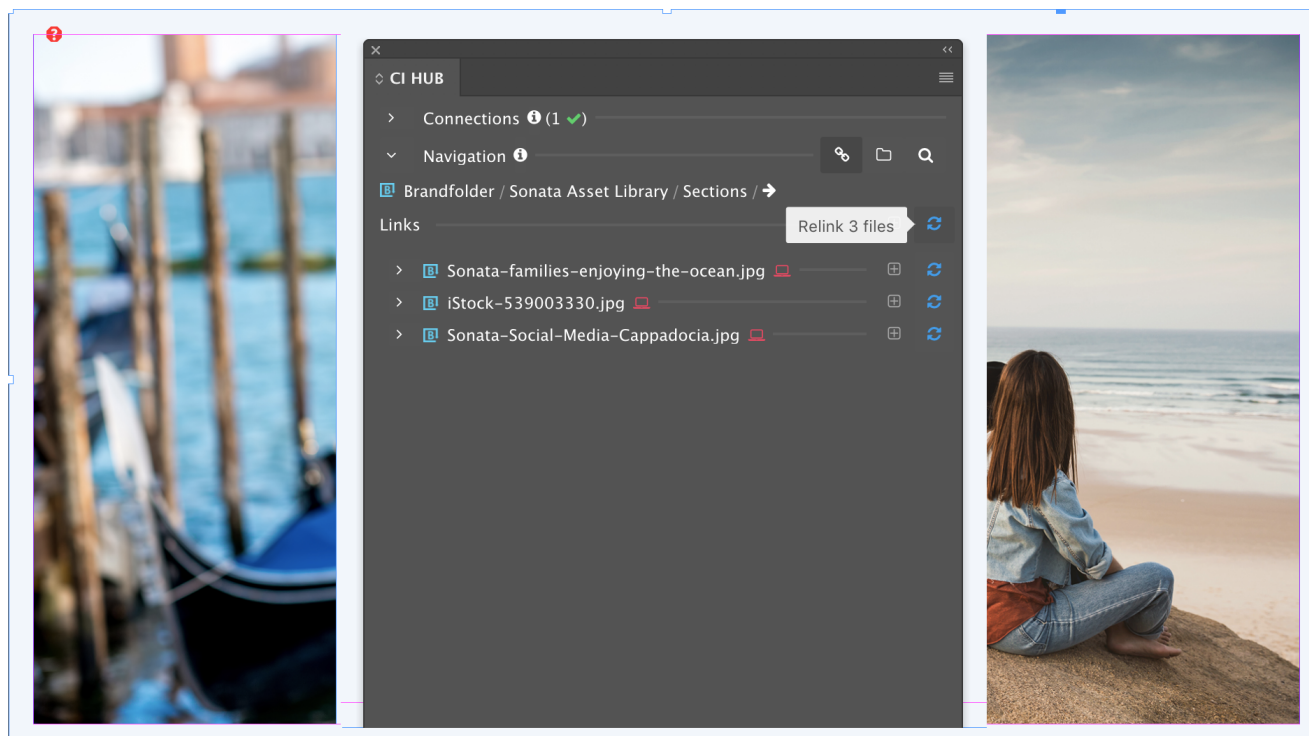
CI HUB

Connections (1 )

Navigation

Brandfolder / Sonata Asset Library / Sections /

Links

Relink 3 files

Sonata-families-enjoying-the-ocean.jpg

iStock-539003330.jpg

Sonata-Social-Media-Cappadocia.jpg